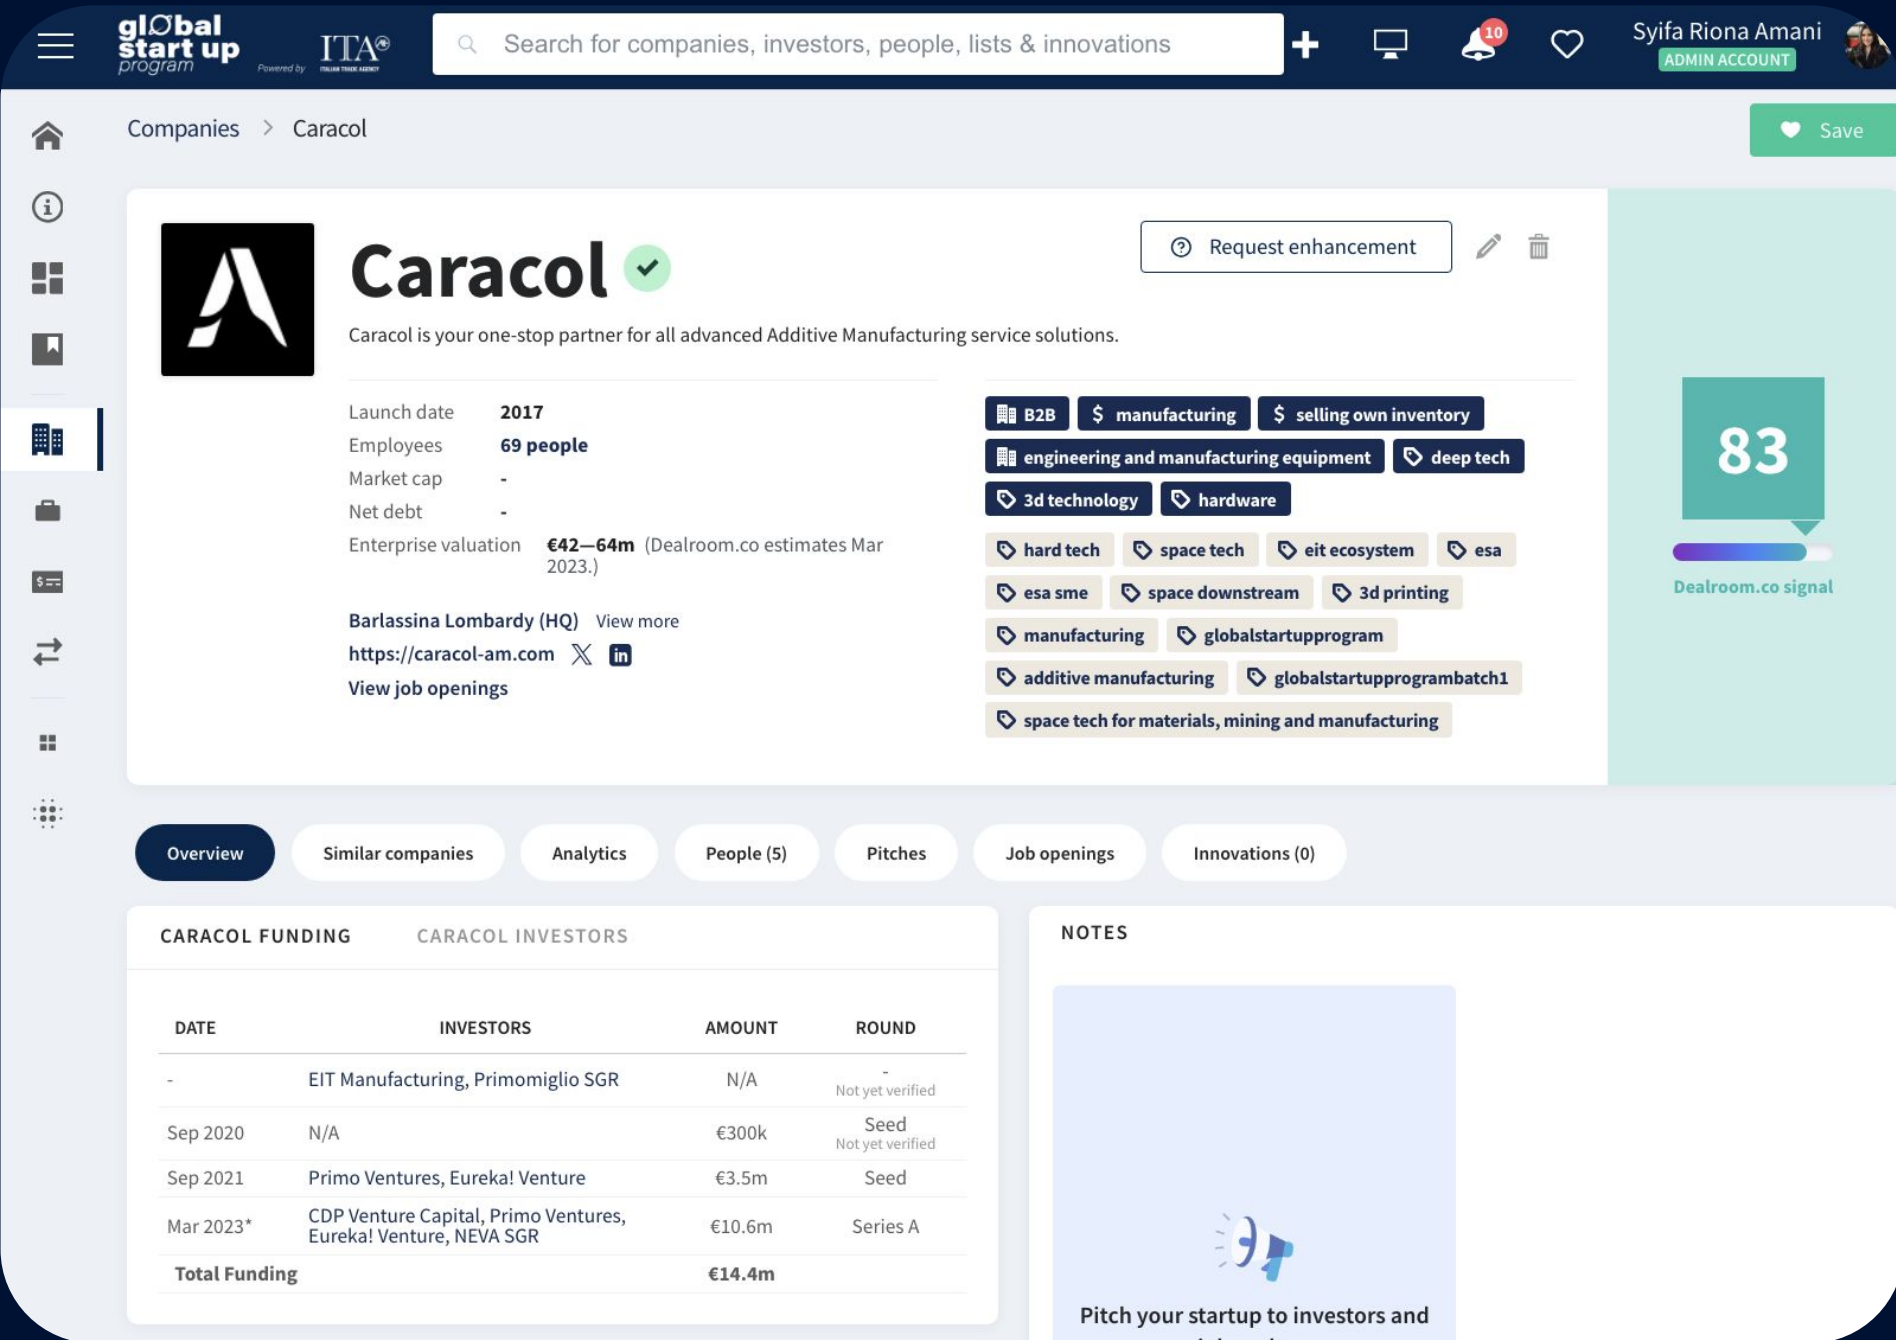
global start up program Powered by ITA

Search for companies, investors, people, lists & innovations

10

Syifa Riona Amani
ADMIN ACCOUNT

Companies > Caracol

Save

Caracol

Request enhancement

Caracol is your one-stop partner for all advanced Additive Manufacturing service solutions.

Launch date 2017
Employees 69 people
Market cap -
Net debt -
Enterprise valuation €42—64m (Dealroom.co estimates Mar 2023.)

Barlassina Lombardy (HQ) View more
https://caracol-am.com
View job openings

B2B | manufacturing | selling own inventory | engineering and manufacturing equipment | deep tech | 3d technology | hardware | hard tech | space tech | eit ecosystem | esa | esa sme | space downstream | 3d printing | manufacturing | globalstartupprogram | additive manufacturing | globalstartupprogrambatch1 | space tech for materials, mining and manufacturing

83

Dealroom.co signal

Overview | Similar companies | Analytics | People (5) | Pitches | Job openings | Innovations (0)

CARACOL FUNDING CARACOL INVESTORS

| DATE | INVESTORS | AMOUNT | ROUND |
|---|---|---|---|
| - | EIT Manufacturing, Primomiglio SGR | N/A | - Not yet verified |
| Sep 2020 | N/A | €300k | Seed Not yet verified |
| Sep 2021 | Primo Ventures, Eureka! Venture | €3.5m | Seed |
| Mar 2023* | CDP Venture Capital, Primo Ventures, Eureka! Venture, NEVA SGR | €10.6m | Series A |
| Total Funding | | €14.4m | |

NOTES

Pitch your startup to investors and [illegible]